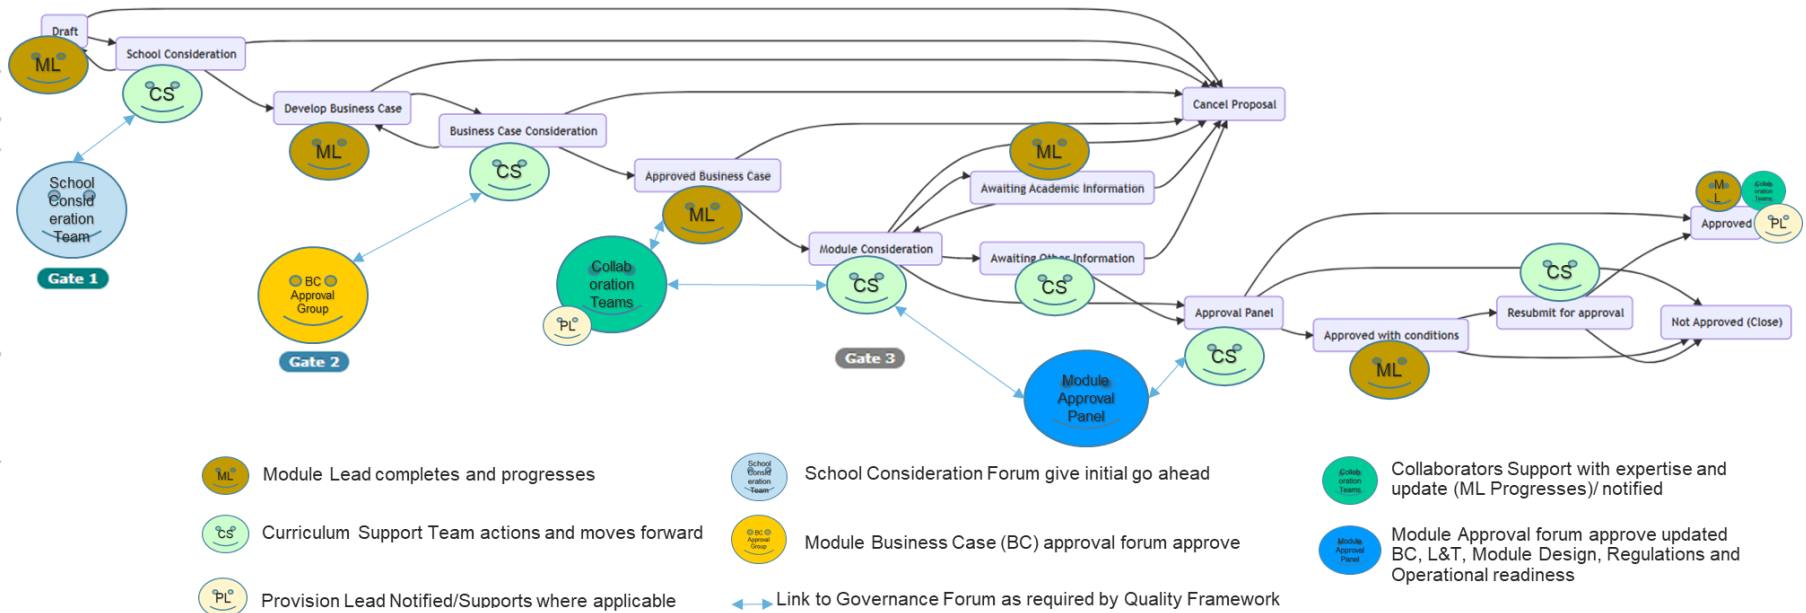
Draft

ML

School Consideration

CS

Develop Business Case

ML

Business Case Consideration

CS

School Consideration Team

Gate 1

BC Approval Group

Gate 2

Approved Business Case

ML

Collaboration Teams

PL

Module Consideration

CS

Gate 3

ML

Awaiting Academic Information

Awaiting Other Information

CS

Cancel Proposal

Module Approval Panel

Approval Panel

CS

Approved with conditions

ML

CS

Resubmit for approval

ML

Collaboration Teams

Approved

PL

Not Approved (Close)

ML Module Lead completes and progresses

CS Curriculum Support Team actions and moves forward

PL Provision Lead Notified/Supports where applicable

School Consideration Team School Consideration Forum give initial go ahead

BC Approval Group Module Business Case (BC) approval forum approve

Link to Governance Forum as required by Quality Framework

Collaboration Teams Collaborators Support with expertise and update (ML Progresses)/ notified

Module Approval Panel Module Approval forum approve updated BC, L&T, Module Design, Regulations and Operational readiness